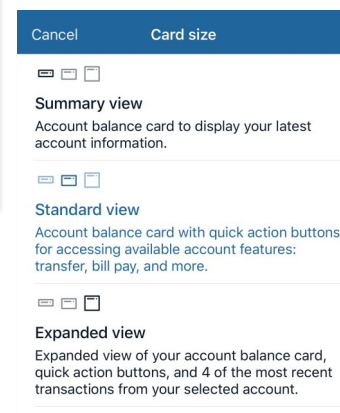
Cancel Card size

Summary view
Account balance card to display your latest account information.

Standard view
Account balance card with quick action buttons for accessing available account features: transfer, bill pay, and more.

Expanded view
Expanded view of your account balance card, quick action buttons, and 4 of the most recent transactions from your selected account.